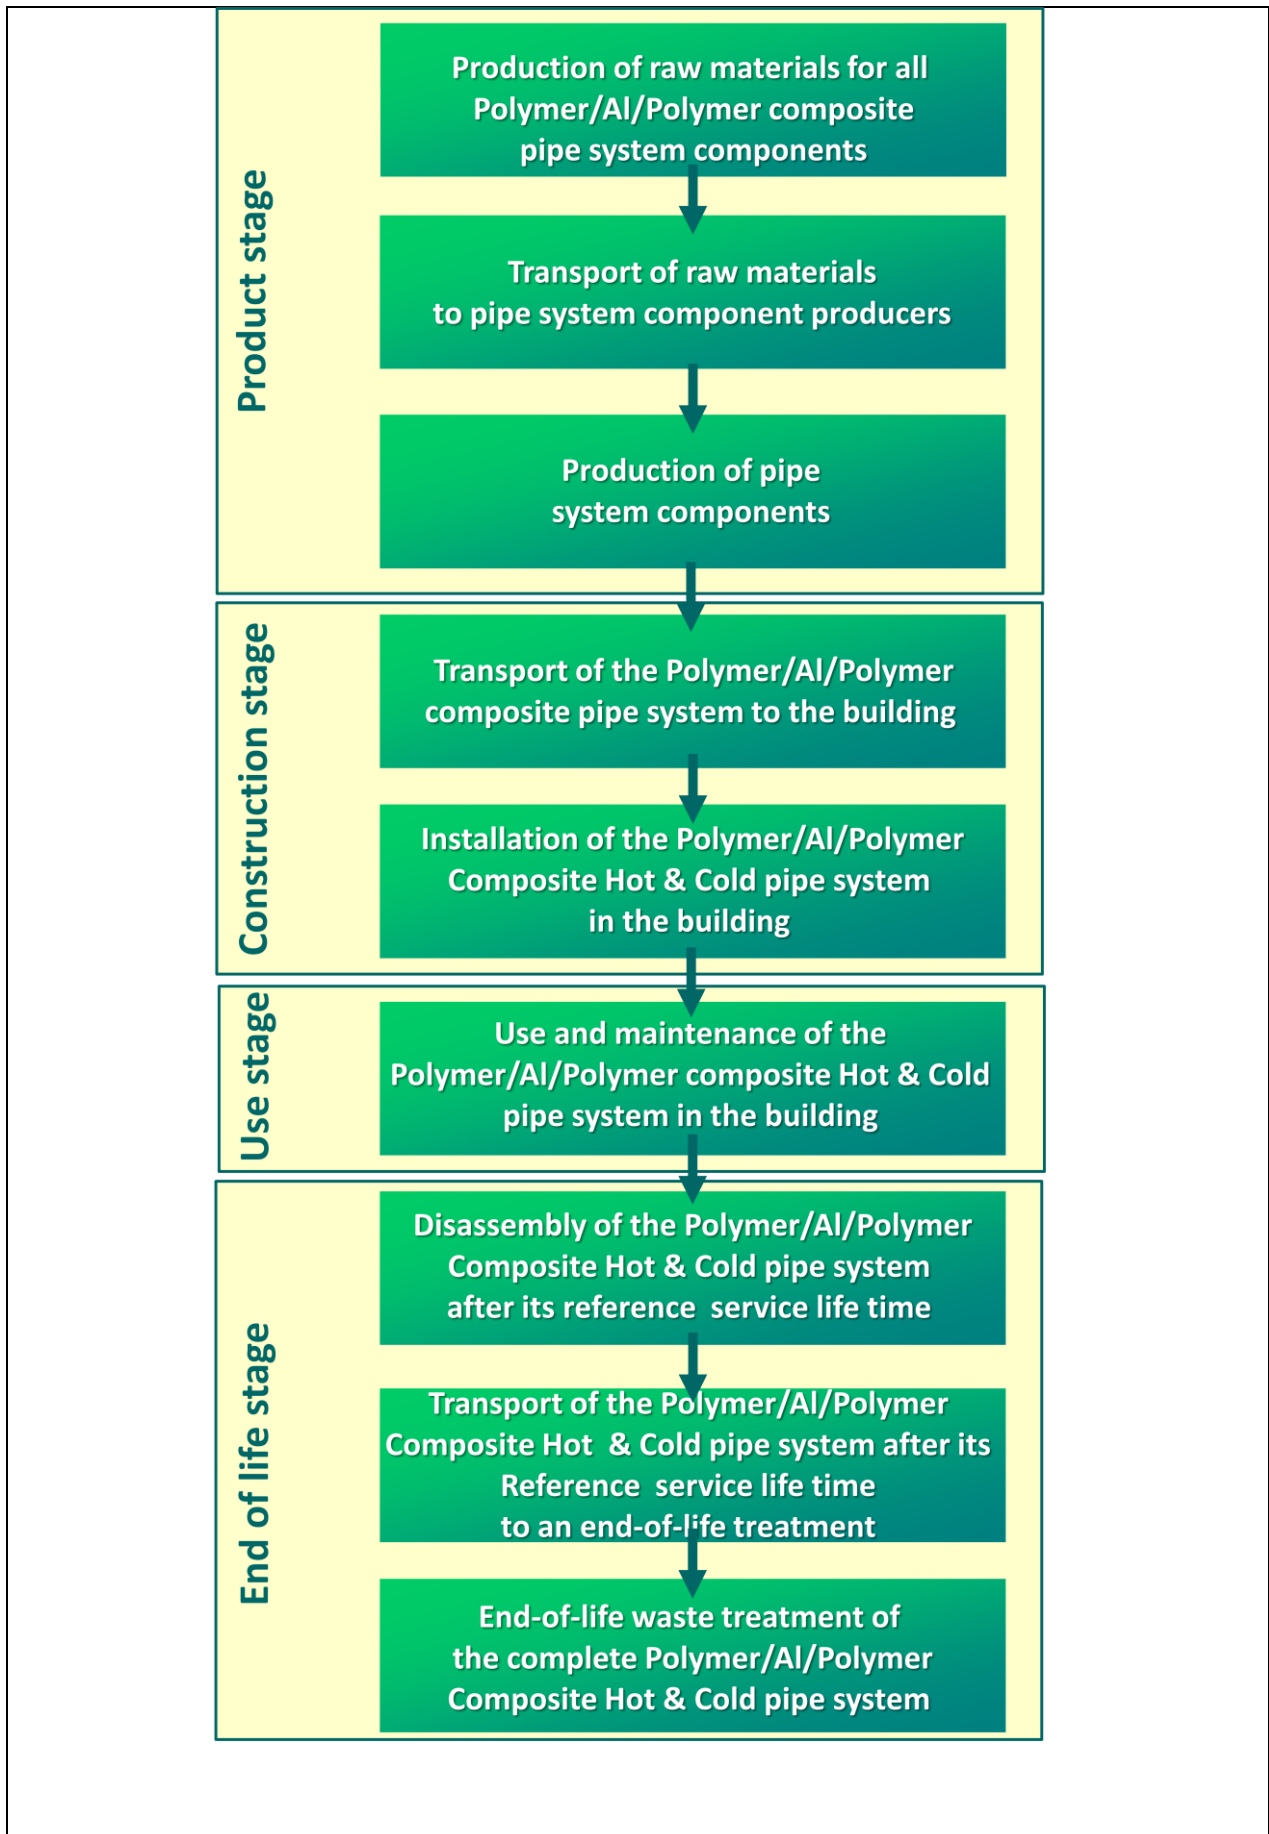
Product stage

Production of raw materials for all Polymer/Al/Polymer composite pipe system components

Transport of raw materials to pipe system component producers

Production of pipe system components

Construction stage

Transport of the Polymer/Al/Polymer composite pipe system to the building

Installation of the Polymer/Al/Polymer Composite Hot & Cold pipe system in the building

Use stage

Use and maintenance of the Polymer/Al/Polymer composite Hot & Cold pipe system in the building

End of life stage

Disassembly of the Polymer/Al/Polymer Composite Hot & Cold pipe system after its reference service life time

Transport of the Polymer/Al/Polymer Composite Hot & Cold pipe system after its Reference service life time to an end-of-life treatment

End-of-life waste treatment of the complete Polymer/Al/Polymer Composite Hot & Cold pipe system